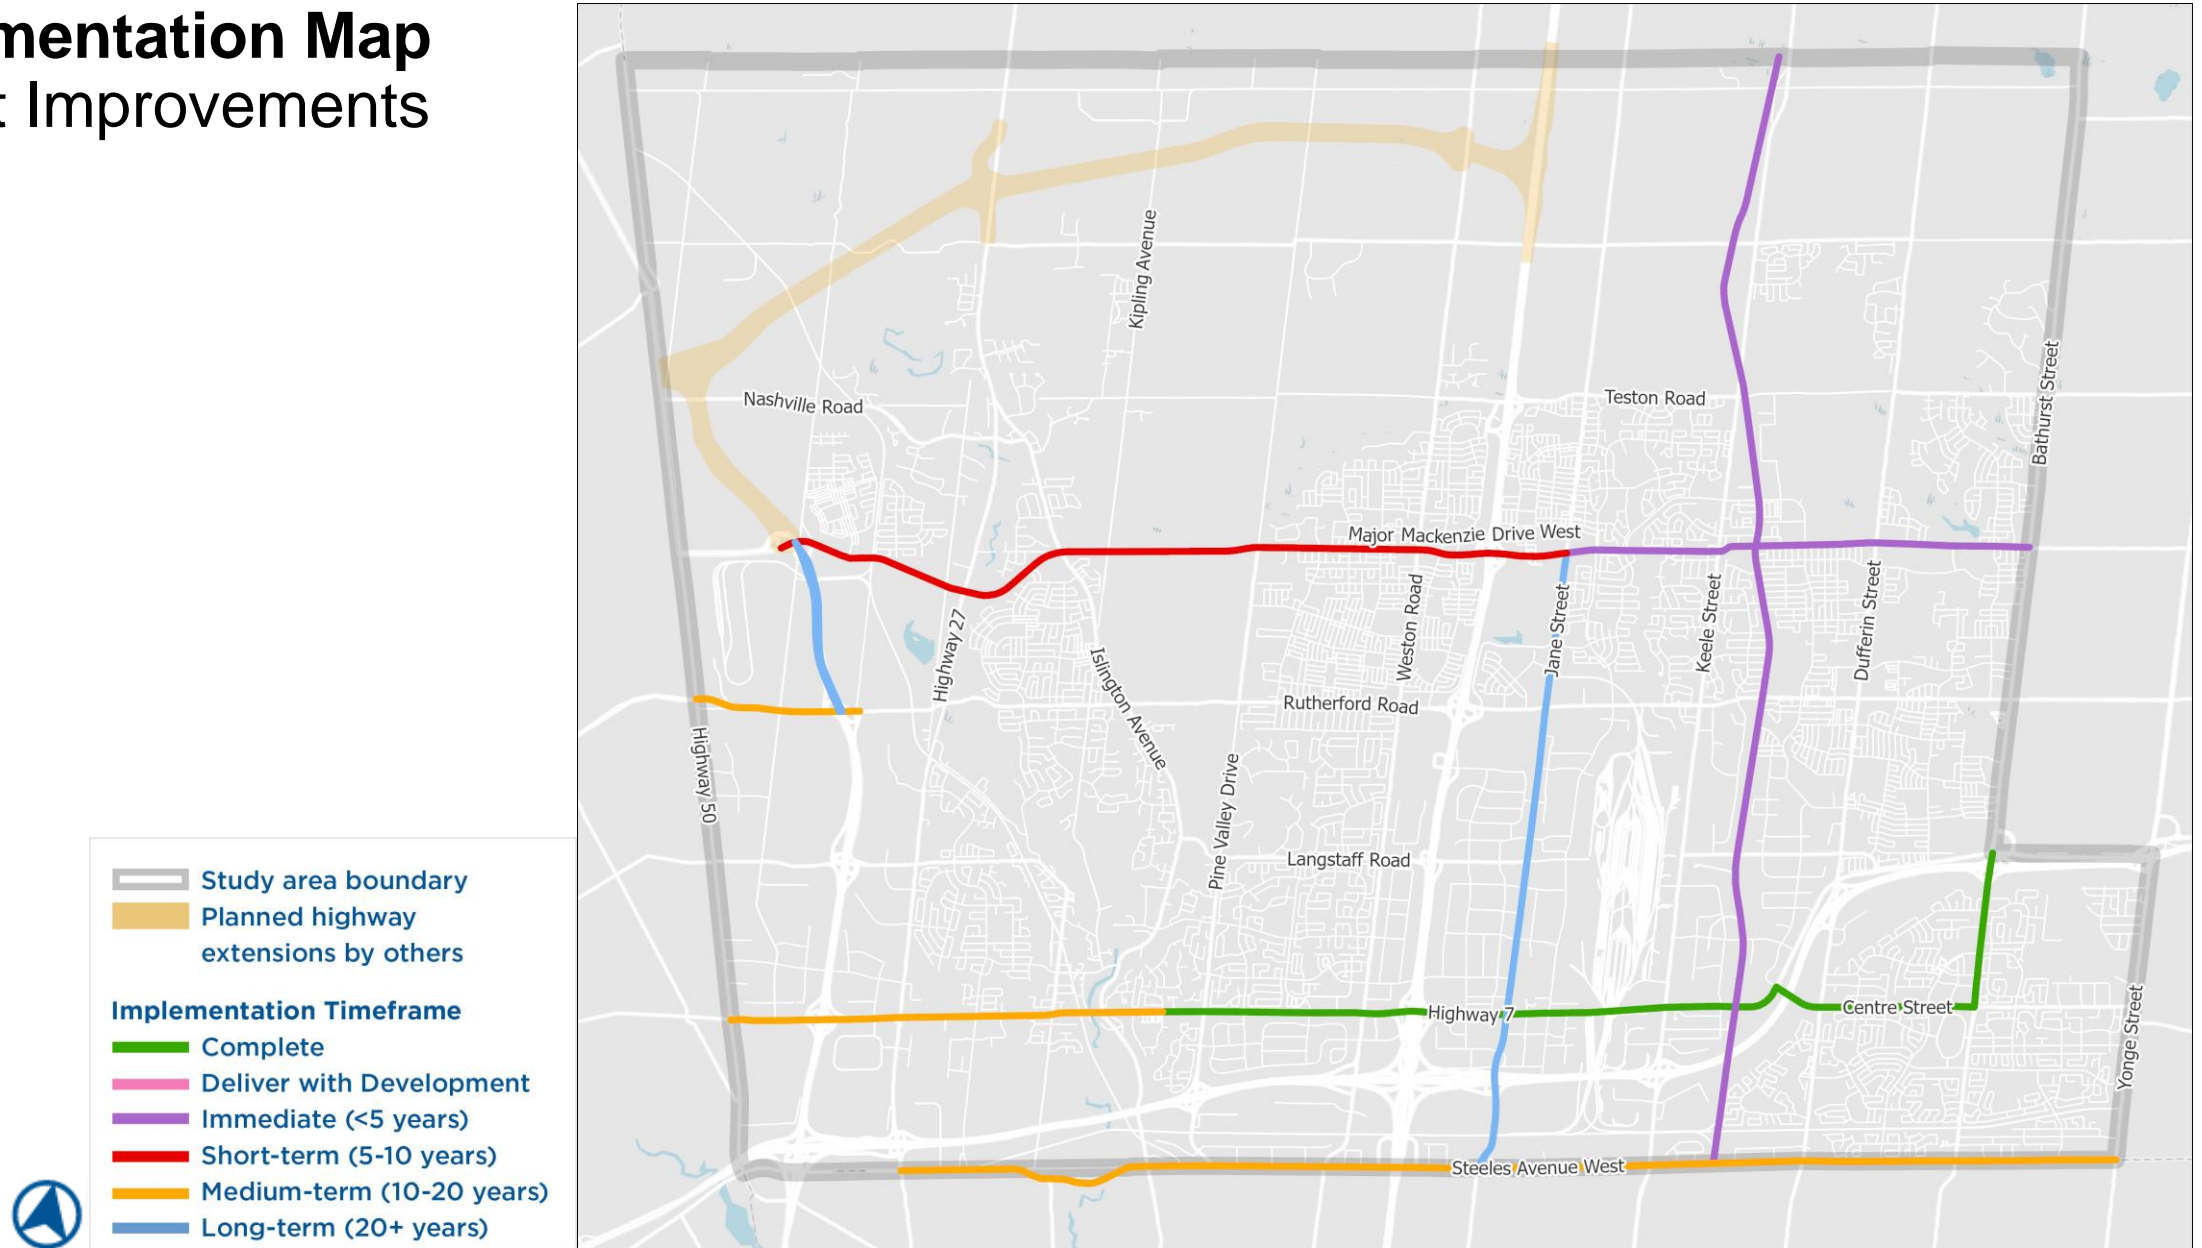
mentation Map
: Improvements

Kipling Avenue
Nashville Road
Teston Road
Bathurst Street
Major Mackenzie Drive West
Highway 27
Islington Avenue
Weston Road
Jane Street
Keele Street
Dufferin Street
Rutherford Road
Highway 50
Pine Valley Drive
Langstaff Road
Highway 7
Centre Street
Yonge Street
Steeles Avenue West

Study area boundary
Planned highway extensions by others

Implementation Timeframe
Complete
Deliver with Development
Immediate (<5 years)
Short-term (5-10 years)
Medium-term (10-20 years)
Long-term (20+ years)